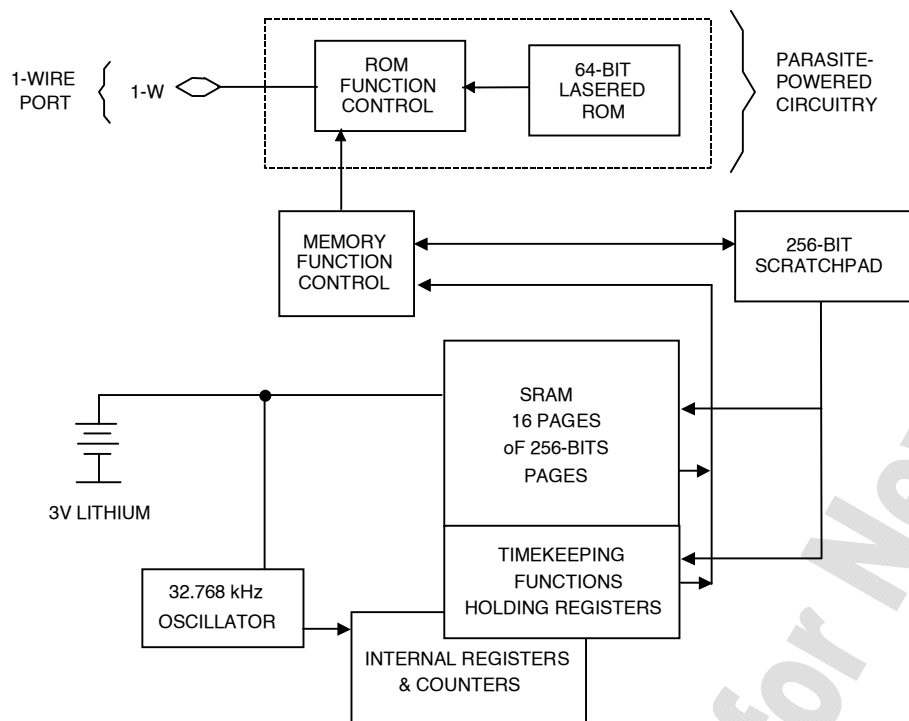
1-WIRE PORT

1-W

ROM FUNCTION CONTROL

64-BIT LASERED ROM

PARASITE-POWERED CIRCUITRY

MEMORY FUNCTION CONTROL

256-BIT SCRATCHPAD

SRAM 16 PAGES oF 256-BITS PAGES

3V LITHIUM

TIMEKEEPING FUNCTIONS HOLDING REGISTERS

32.768 kHz OSCILLATOR

INTERNAL REGISTERS & COUNTERS

for N